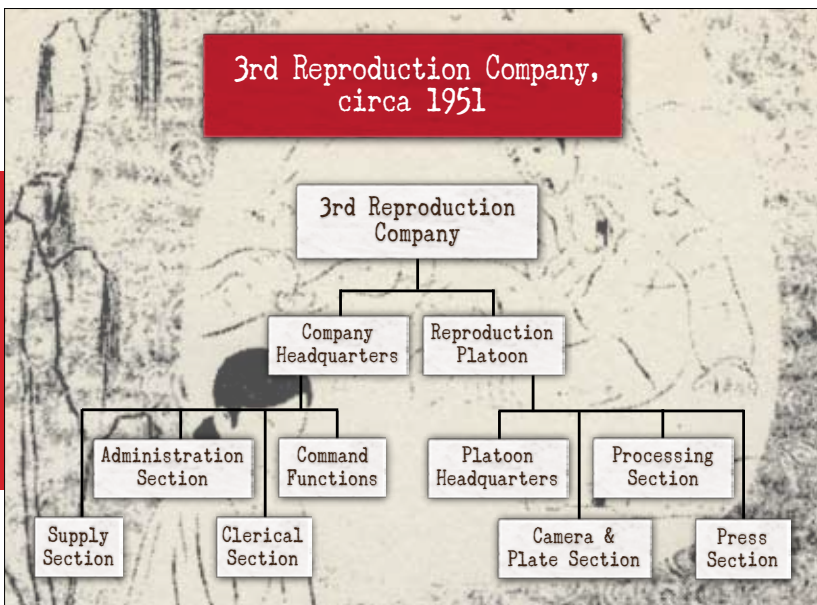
3rd Reproduction Company, circa 1951

3rd Reproduction Company

Company Headquarters

Reproduction Platoon

Administration Section

Command Functions

Platoon Headquarters

Processing Section

Supply Section

Clerical Section

Camera & Plate Section

Press Section